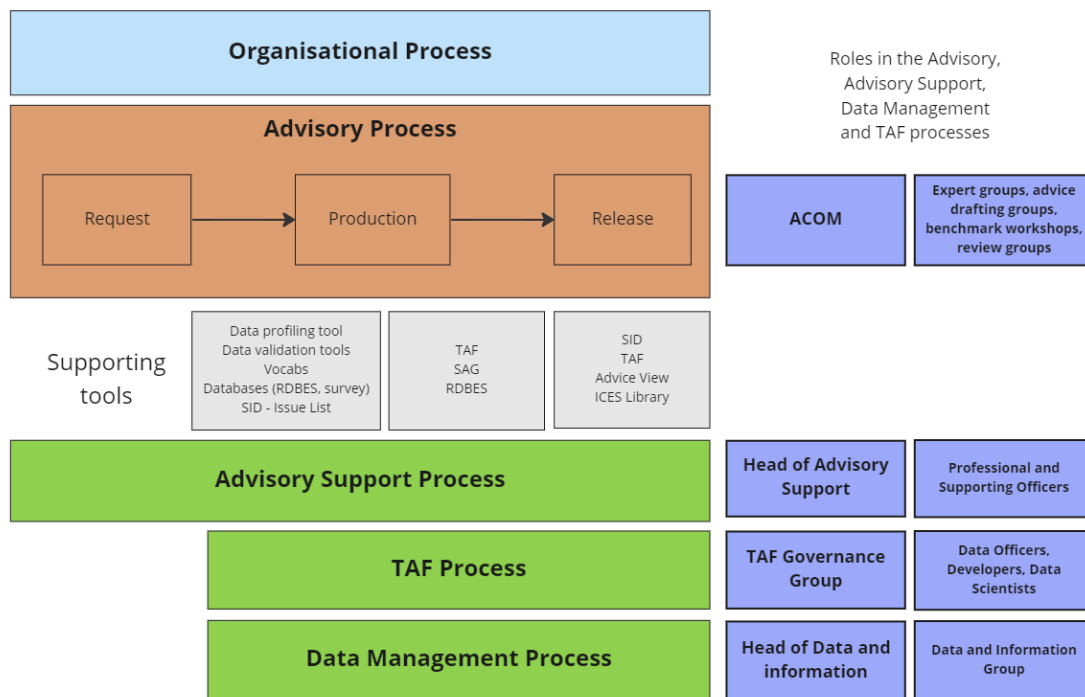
Organisational Process

Roles in the Advisory, Advisory Support, Data Management and TAF processes

Advisory Process

Request

Production

Release

ACOM

Expert groups, advice drafting groups, benchmark workshops, review groups

Supporting tools

Data profiling tool
Data validation tools
Vocabs
Databases (RDBES, survey)
SID - Issue List

TAF
SAG
RDBES

SID
TAF
Advice View
ICES Library

Advisory Support Process

Head of Advisory Support

Professional and Supporting Officers

TAF Process

TAF Governance Group

Data Officers, Developers, Data Scientists

Data Management Process

Head of Data and information

Data and Information Group